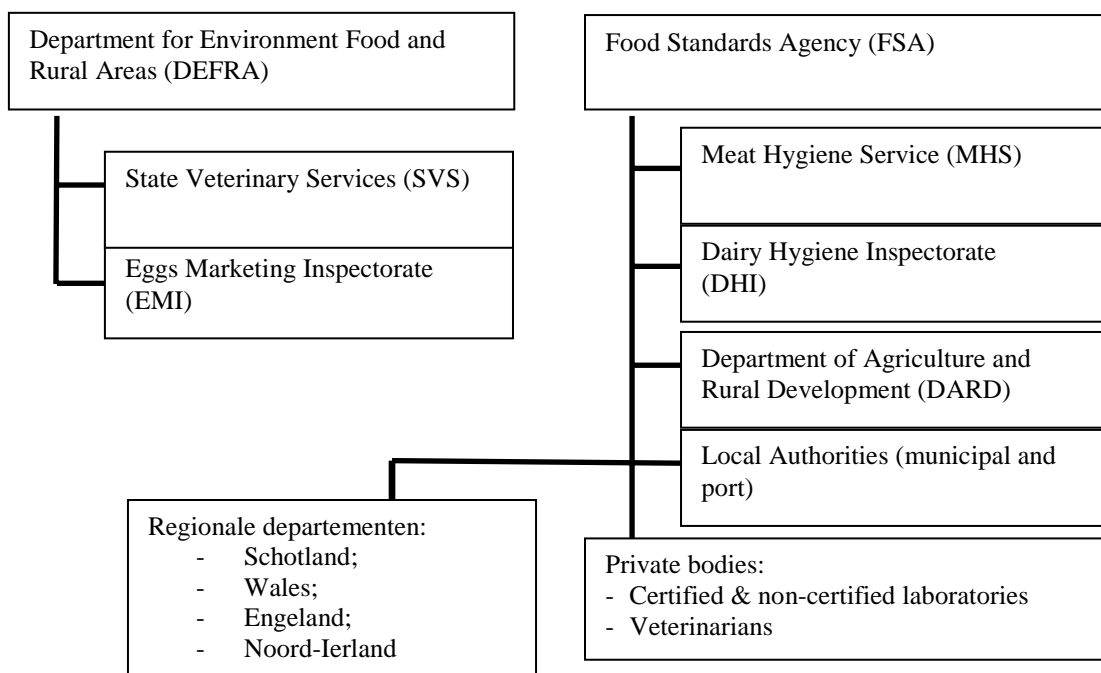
Department for Environment Food and Rural Areas (DEFRA)

State Veterinary Services (SVS)

Eggs Marketing Inspectorate (EMI)

Food Standards Agency (FSA)

Meat Hygiene Service (MHS)

Dairy Hygiene Inspectorate (DHI)

Department of Agriculture and Rural Development (DARD)

Local Authorities (municipal and port)

Regionale departementen:
- Schotland;
- Wales;
- Engeland;
- Noord-Ierland

Private bodies:
- Certified & non-certified laboratories
- Veterinarians